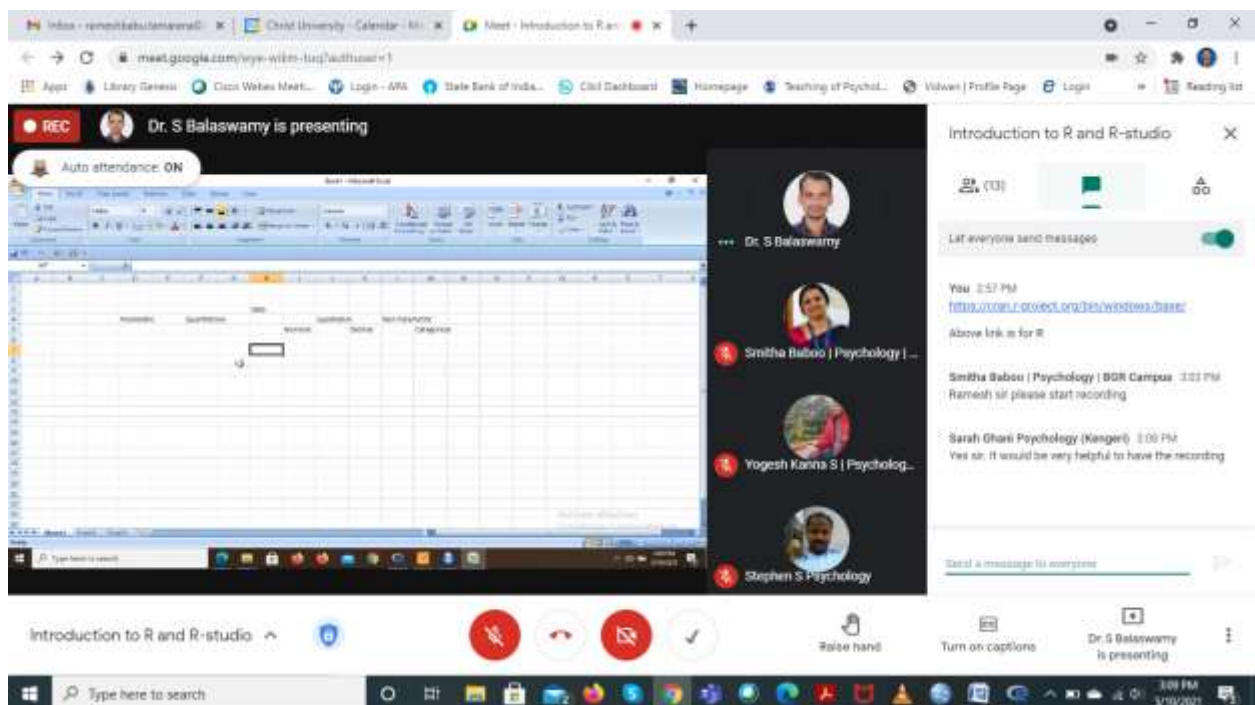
Inbox - rameshbabu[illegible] | Christ University - Calendar - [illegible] | Meet - Introduction to R an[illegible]

meet.google.com/wye-wikm-tuq?authuser=1

Apps | Library Genesis | Cisco Webex Meeti... | Login - APA | State Bank of India... | Ctrl Dashboard | Homepage | Teaching of Psychol... | Vidwan | Profile Page | Login | Reading list

REC

Dr. S Balaswamy is presenting

Auto attendance: ON

Book1 - Microsoft Excel

Dr. S Balaswamy

Smitha Baboo | Psychology | ...

Yogesh Kanna S | Psycholog...

Stephen S Psychology

Introduction to R and R-studio

(13)

Let everyone send messages

You 2:57 PM
https://cran.r-project.org/bin/windows/base/
Above link is for R

Smitha Baboo | Psychology | BGR Campus 3:03 PM
Ramesh sir please start recording

Sarah Ghani Psychology (Kengeri) 3:08 PM
Yes sir. It would be very helpful to have the recording

Send a message to everyone

Introduction to R and R-studio ^

Raise hand

Turn on captions

Dr. S Balaswamy is presenting

Type here to search

3:09 PM
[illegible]